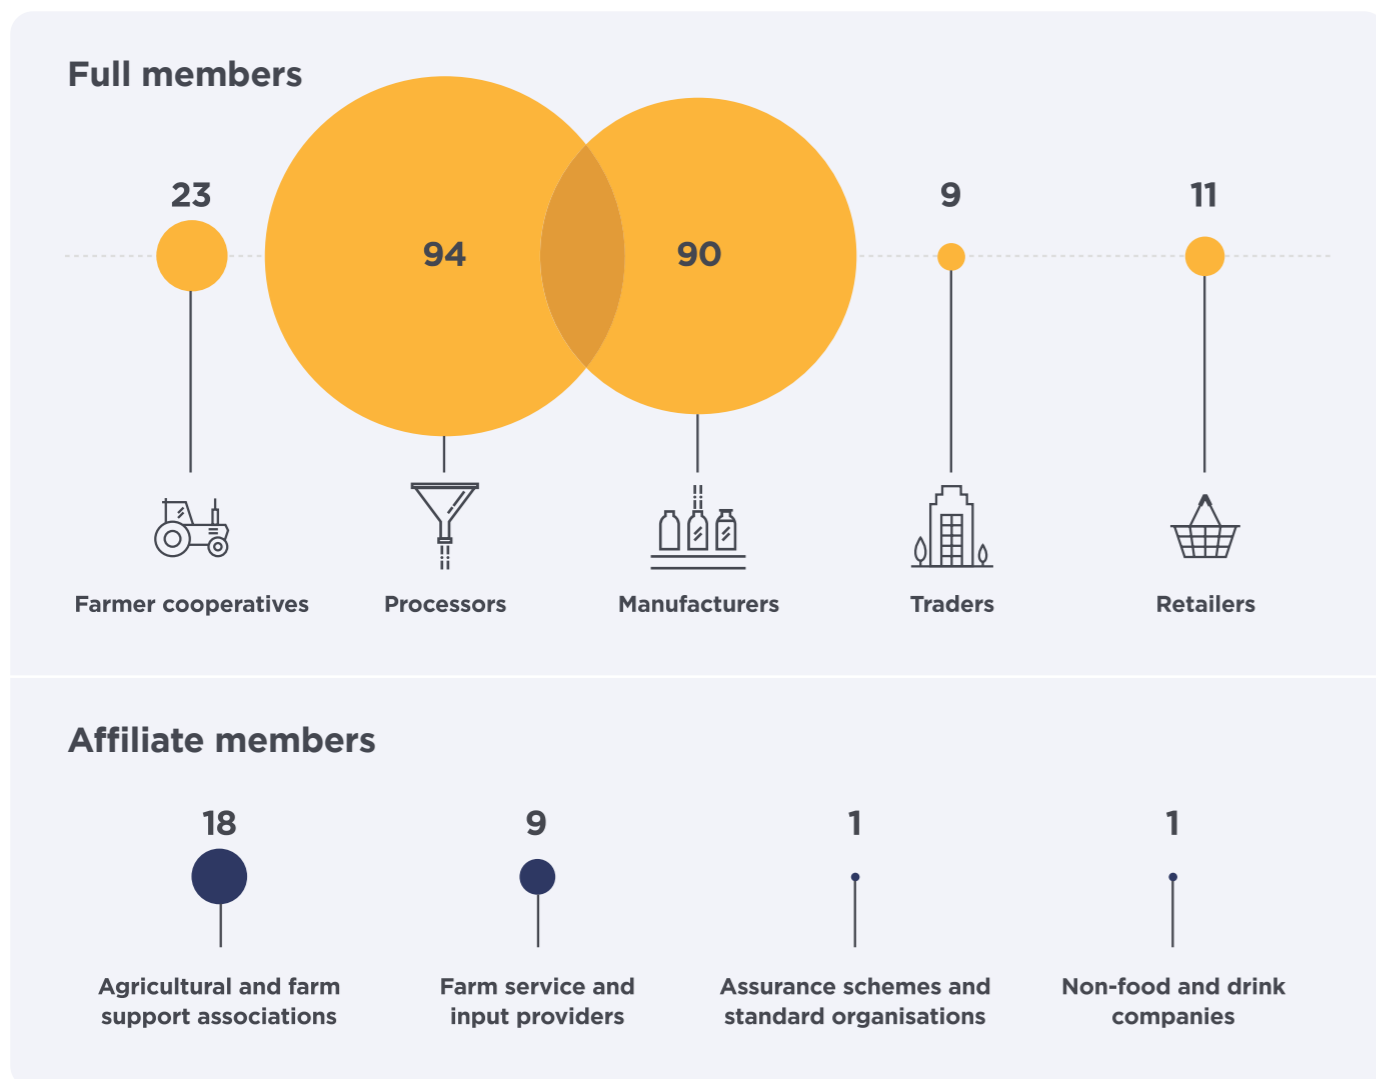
Full members

23

94

90

9

11

Farmer cooperatives

Processors

Manufacturers

Traders

Retailers

Affiliate members

18

9

1

1

Agricultural and farm support associations

Farm service and input providers

Assurance schemes and standard organisations

Non-food and drink companies